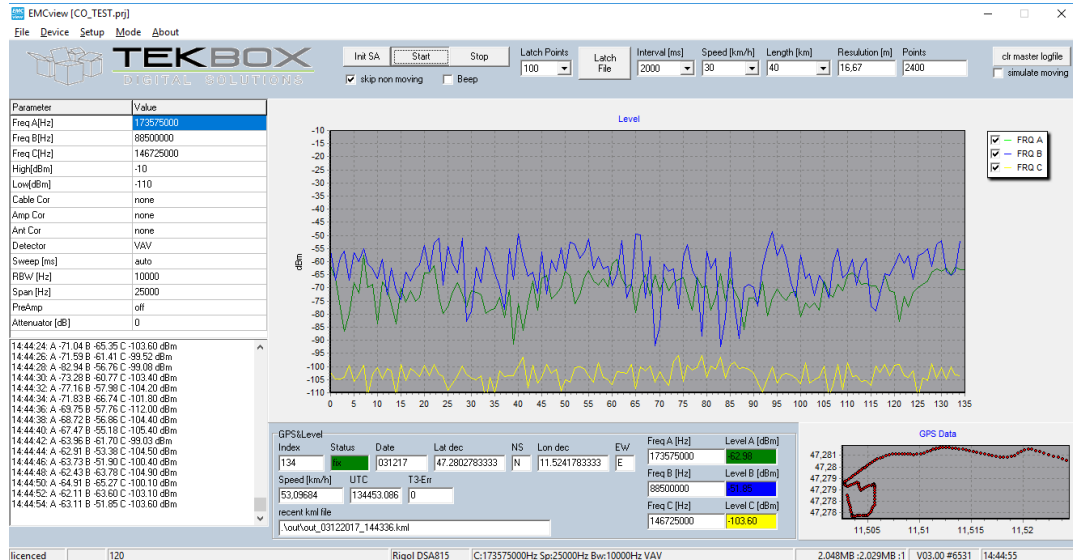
EMCview [CO_TEST.prj]

File Device Setup Mode About

TEKBOX DIGITAL SOLUTIONS

Init SA Start Stop
skip non moving Beep

Latch Points 100
Latch File
Interval [ms] 2000
Speed [km/h] 30
Length [km] 40
Resulution [m] 16,67
Points 2400

clr master logfile
simulate moving

| Parameter | Value |
|---|---|
| Freq A[Hz] | 173575000 |
| Freq B[Hz] | 88500000 |
| Freq C[Hz] | 146725000 |
| High[dBm] | -10 |
| Low[dBm] | -110 |
| Cable Cor | none |
| Amp Cor | none |
| Ant Cor | none |
| Detector | VAV |
| Sweep [ms] | auto |
| RBW [Hz] | 10000 |
| Span [Hz] | 25000 |
| PreAmp | off |
| Attenuator [dB] | 0 |

14:44:24: A -71.04 B -65.35 C -103.60 dBm
14:44:26: A -71.59 B -61.41 C -99.52 dBm
14:44:28: A -82.94 B -56.76 C -99.08 dBm
14:44:30: A -73.28 B -60.77 C -103.40 dBm
14:44:32: A -77.16 B -57.98 C -104.20 dBm
14:44:34: A -71.83 B -66.74 C -101.80 dBm
14:44:36: A -69.75 B -57.76 C -112.00 dBm
14:44:38: A -68.72 B -56.86 C -104.40 dBm
14:44:40: A -67.47 B -55.18 C -105.40 dBm
14:44:42: A -63.96 B -61.70 C -99.03 dBm
14:44:44: A -62.91 B -63.38 C -104.50 dBm
14:44:46: A -63.73 B -51.90 C -100.40 dBm
14:44:48: A -62.43 B -63.78 C -104.90 dBm
14:44:50: A -64.91 B -65.27 C -100.10 dBm
14:44:52: A -62.11 B -63.60 C -103.10 dBm
14:44:54: A -63.11 B -51.85 C -103.60 dBm

Level
dBm
-10 -15 -20 -25 -30 -35 -40 -45 -50 -55 -60 -65 -70 -75 -80 -85 -90 -95 -100 -105 -110
0 5 10 15 20 25 30 35 40 45 50 55 60 65 70 75 80 85 90 95 100 105 110 115 120 125 130 135
FRQ A
FRQ B
FRQ C

GPS&Level
Index 134
Status ok
Date 031217
Lat dec 47.2802783333
NS N
Lon dec 11.5241783333
EW E
Speed [km/h] 53,09684
UTC 134453.086
T3-Err 0
recent kml file
.\out\out_03122017_144336.kml

Freq A [Hz] 173575000
Level A [dBm] -62.98
Freq B [Hz] 88500000
Level B [dBm] -51.85
Freq C [Hz] 146725000
Level C [dBm] -103.60

GPS Data
47,281 47,28 47,279 47,279 47,278 47,278
11,505 11,51 11,515 11,52

licenced | 120 | Rigol DSA815 | C:173575000Hz Sp:25000Hz Bw:10000Hz VAV | 2,048MB ;2,029MB ;1 | V03.00 #6531 | 14:44:55